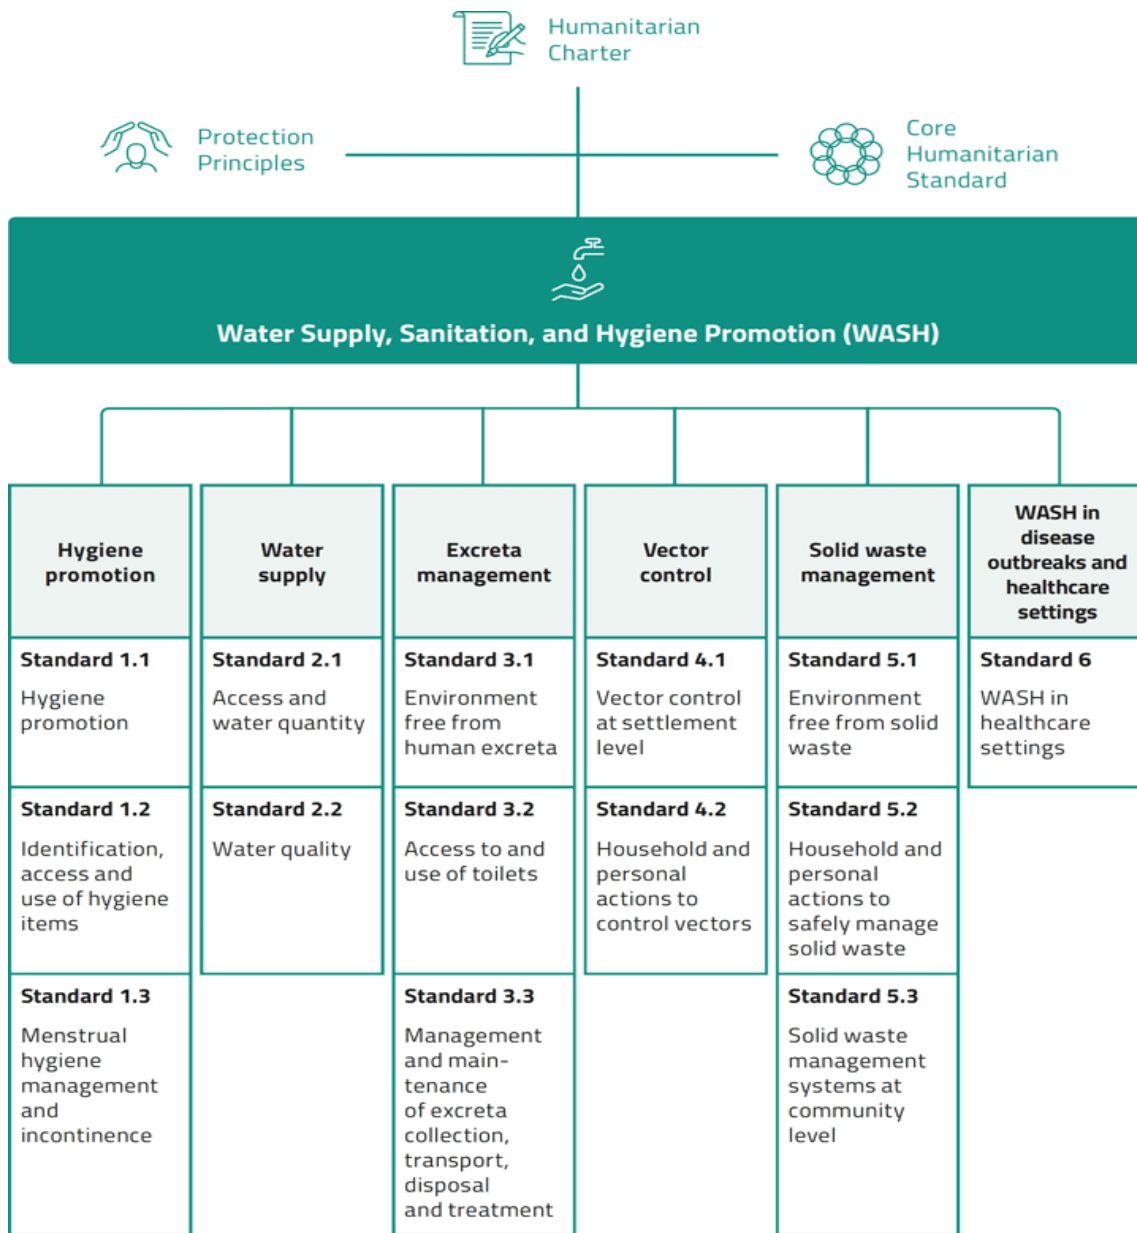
Humanitarian Charter

Protection Principles

Core Humanitarian Standard

Water Supply, Sanitation, and Hygiene Promotion (WASH)

Hygiene promotion

Standard 1.1
Hygiene promotion

Standard 1.2
Identification, access and use of hygiene items

Standard 1.3
Menstrual hygiene management and incontinence

Water supply

Standard 2.1
Access and water quantity

Standard 2.2
Water quality

Excreta management

Standard 3.1
Environment free from human excreta

Standard 3.2
Access to and use of toilets

Standard 3.3
Management and maintenance of excreta collection, transport, disposal and treatment

Vector control

Standard 4.1
Vector control at settlement level

Standard 4.2
Household and personal actions to control vectors

Solid waste management

Standard 5.1
Environment free from solid waste

Standard 5.2
Household and personal actions to safely manage solid waste

Standard 5.3
Solid waste management systems at community level

WASH in disease outbreaks and healthcare settings

Standard 6
WASH in healthcare settings